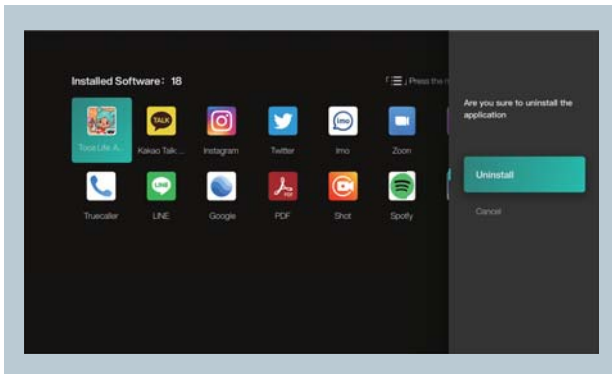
Installed Software : 18

Press the m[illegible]

Toca Life A...

TALK

Kakao Talk ...

Instagram

Twitter

imo

Imo

Zoom

Truecaller

LINE

Google

PDF

Shot

Spotify

Are you sure to uninstall the application

Uninstall

Cancel